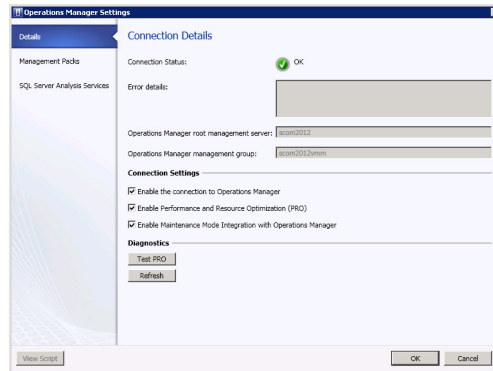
Operations Manager Settings

Details

Management Packs

SQL Server Analysis Services

Connection Details

Connection Status: OK

Error details:

Operations Manager root management server: scom2012

Operations Manager management group: scom2012vmm

Connection Settings

☑ Enable the connection to Operations Manager

☑ Enable Performance and Resource Optimization (PRO)

☑ Enable Maintenance Mode Integration with Operations Manager

Diagnostics

Test PRO

Refresh

View Script

OK

Cancel